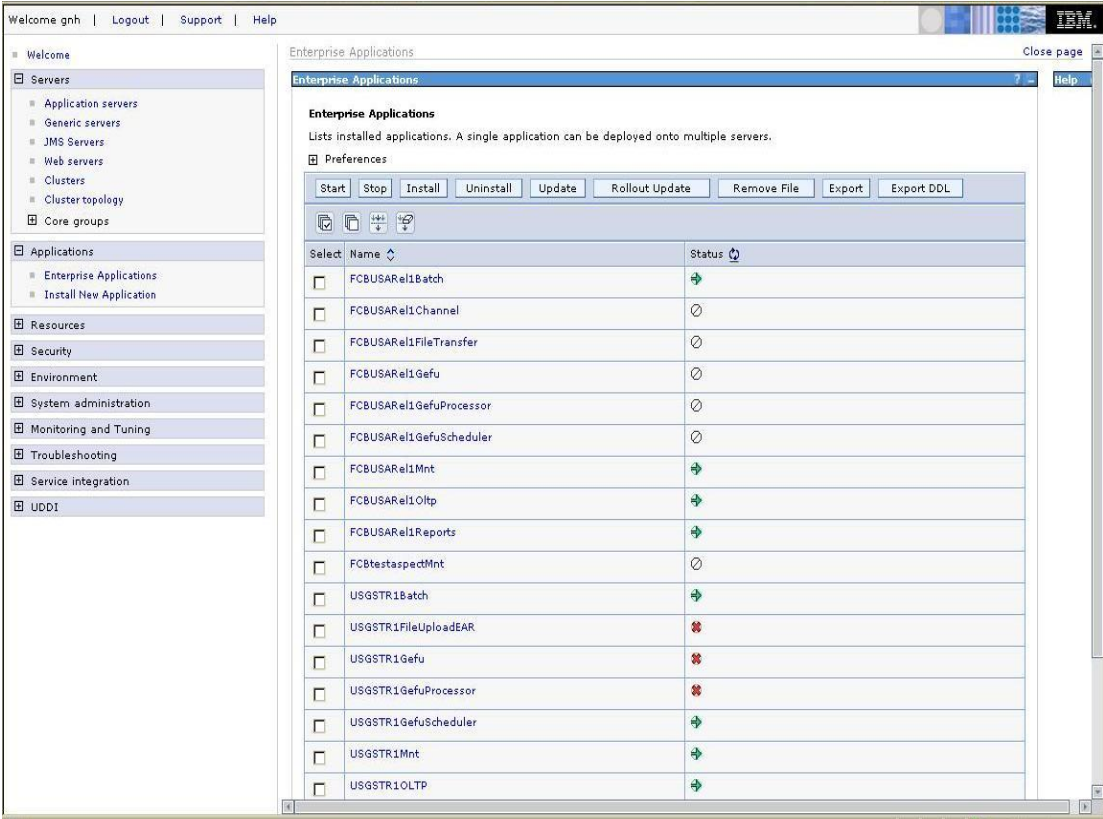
Welcome gnh | Logout | Support | Help

IBM.

Welcome

Servers
Application servers
Generic servers
JMS Servers
Web servers
Clusters
Cluster topology
Core groups

Applications
Enterprise Applications
Install New Application

Resources
Security
Environment
System administration
Monitoring and Tuning
Troubleshooting
Service integration
UDDI

Enterprise Applications

Close page

Enterprise Applications

? -

Help

Enterprise Applications

Lists installed applications. A single application can be deployed onto multiple servers.

Preferences

Start | Stop | Install | Uninstall | Update | Rollout Update | Remove File | Export | Export DDL

| Select | Name | Status |
|---|---|---|
| | FCBUSARel1Batch | |
| | FCBUSARel1Channel | |
| | FCBUSARel1FileTransfer | |
| | FCBUSARel1Gefu | |
| | FCBUSARel1GefuProcessor | |
| | FCBUSARel1GefuScheduler | |
| | FCBUSARel1Mnt | |
| | FCBUSARel1Oltp | |
| | FCBUSARel1Reports | |
| | FCBtestaspectMnt | |
| | USGSTR1Batch | |
| | USGSTR1FileUploadEAR | |
| | USGSTR1Gefu | |
| | USGSTR1GefuProcessor | |
| | USGSTR1GefuScheduler | |
| | USGSTR1Mnt | |
| | USGSTR1OLTP | |